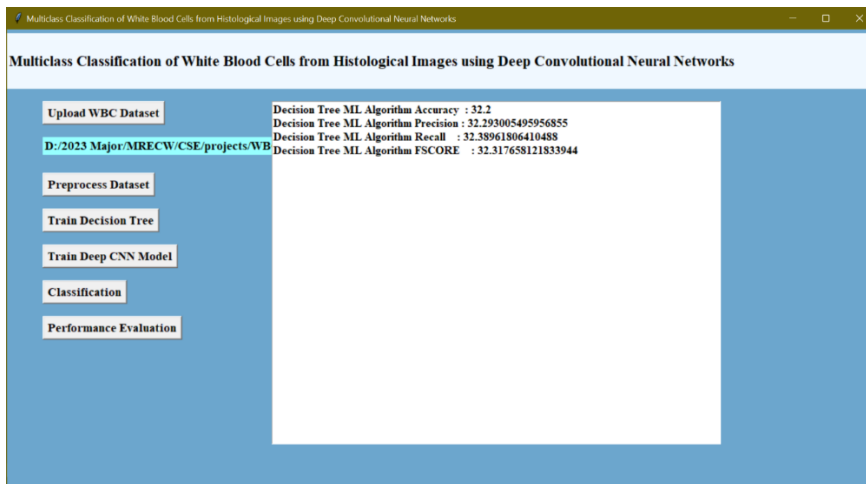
Multiclass Classification of White Blood Cells from Histological Images using Deep Convolutional Neural Networks

Multiclass Classification of White Blood Cells from Histological Images using Deep Convolutional Neural Networks

Upload WBC Dataset

D:/2023 Major/MRECW/CSE/projects/WB

Preprocess Dataset

Train Decision Tree

Train Deep CNN Model

Classification

Performance Evaluation

Decision Tree ML Algorithm Accuracy : 32.2
Decision Tree ML Algorithm Precision : 32.293005495956855
Decision Tree ML Algorithm Recall : 32.38961806410488
Decision Tree ML Algorithm FSCORE : 32.317658121833944